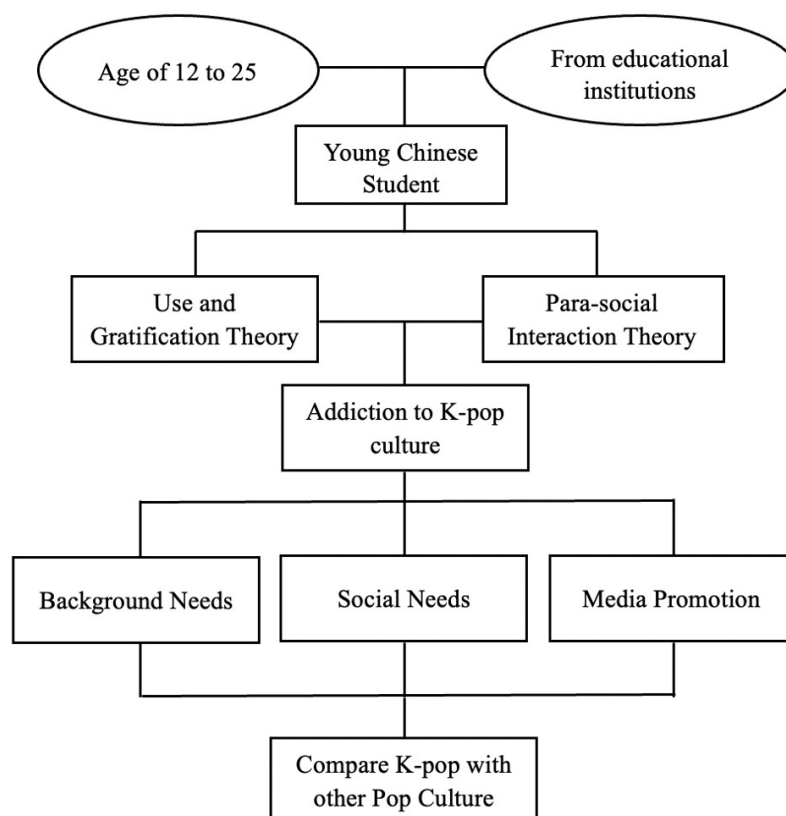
Age of 12 to 25

From educational institutions

Young Chinese Student

Use and Gratification Theory

Para-social Interaction Theory

Addiction to K-pop culture

Background Needs

Social Needs

Media Promotion

Compare K-pop with other Pop Culture